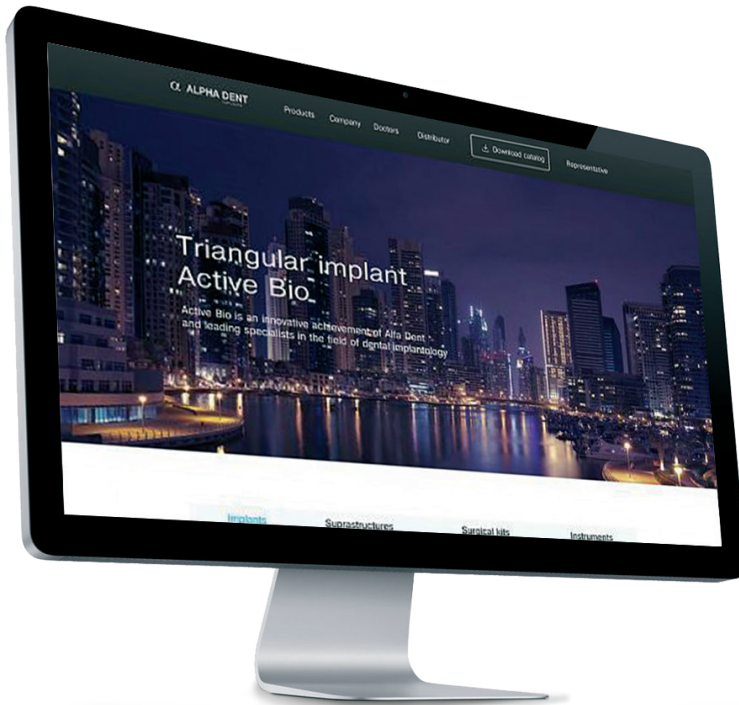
α ALPHA DENT

Products Company Doctors Distributor Download catalog Representative

Triangular implant Active Bio

Active Bio is an innovative achievement of Alfa Dent and leading specialists in the field of dental implantology

Implants Suprastructures Surgical kits Instruments